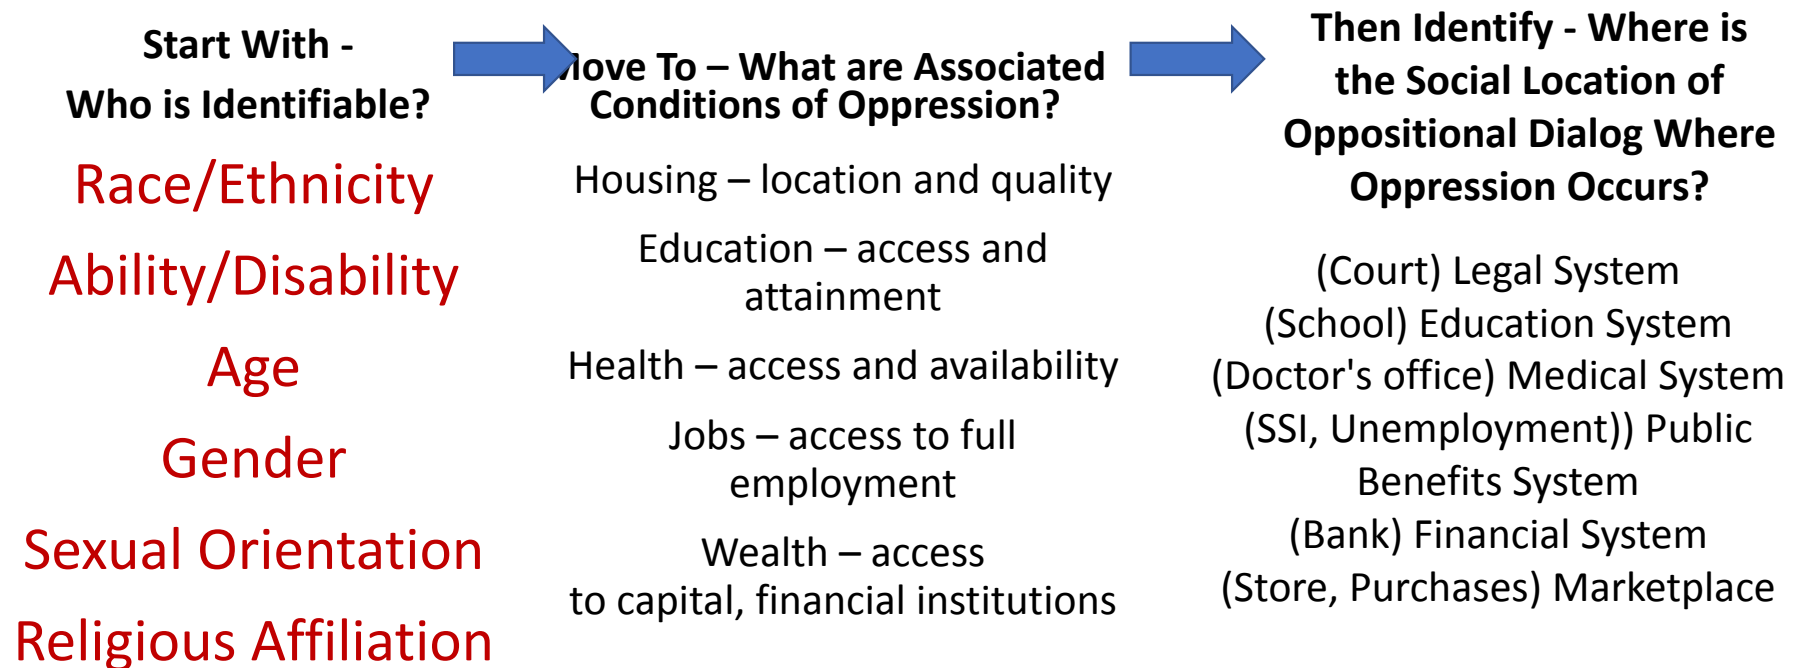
Start With -
Who is Identifiable?

Race/Ethnicity

Ability/Disability

Age

Gender

Sexual Orientation

Religious Affiliation

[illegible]ove To – What are Associated Conditions of Oppression?

Housing – location and quality

Education – access and attainment

Health – access and availability

Jobs – access to full employment

Wealth – access to capital, financial institutions

Then Identify - Where is the Social Location of Oppositional Dialog Where Oppression Occurs?

(Court) Legal System
(School) Education System
(Doctor's office) Medical System
(SSI, Unemployment)) Public Benefits System
(Bank) Financial System
(Store, Purchases) Marketplace